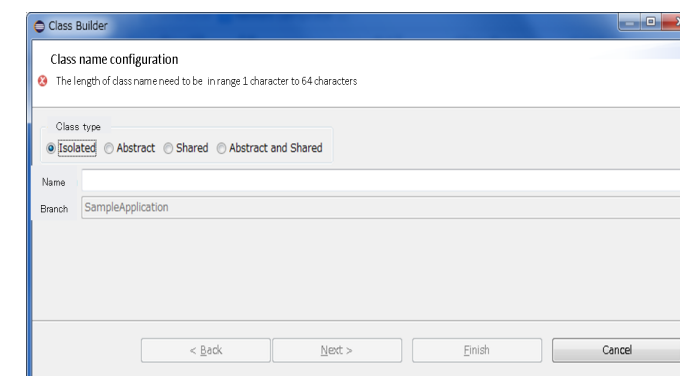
Class Builder

Class name configuration

The length of class name need to be in range 1 character to 64 characters

Class type

Isolated Abstract Shared Abstract and Shared

Name

Branch SampleApplication

< Back Next > Finish Cancel